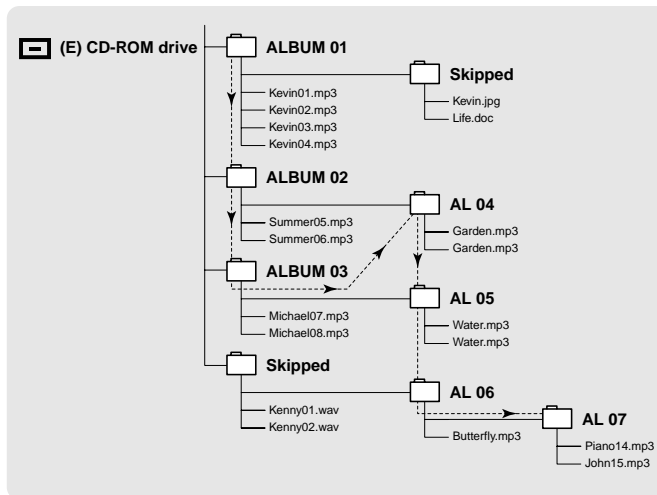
(E) CD-ROM drive

ALBUM 01
Kevin01.mp3
Kevin02.mp3
Kevin03.mp3
Kevin04.mp3

Skipped
Kevin.jpg
Life.doc

ALBUM 02
Summer05.mp3
Summer06.mp3

AL 04
Garden.mp3
Garden.mp3

ALBUM 03
Michael07.mp3
Michael08.mp3

AL 05
Water.mp3
Water.mp3

Skipped
Kenny01.wav
Kenny02.wav

AL 06
Butterfly.mp3

AL 07
Piano14.mp3
John15.mp3